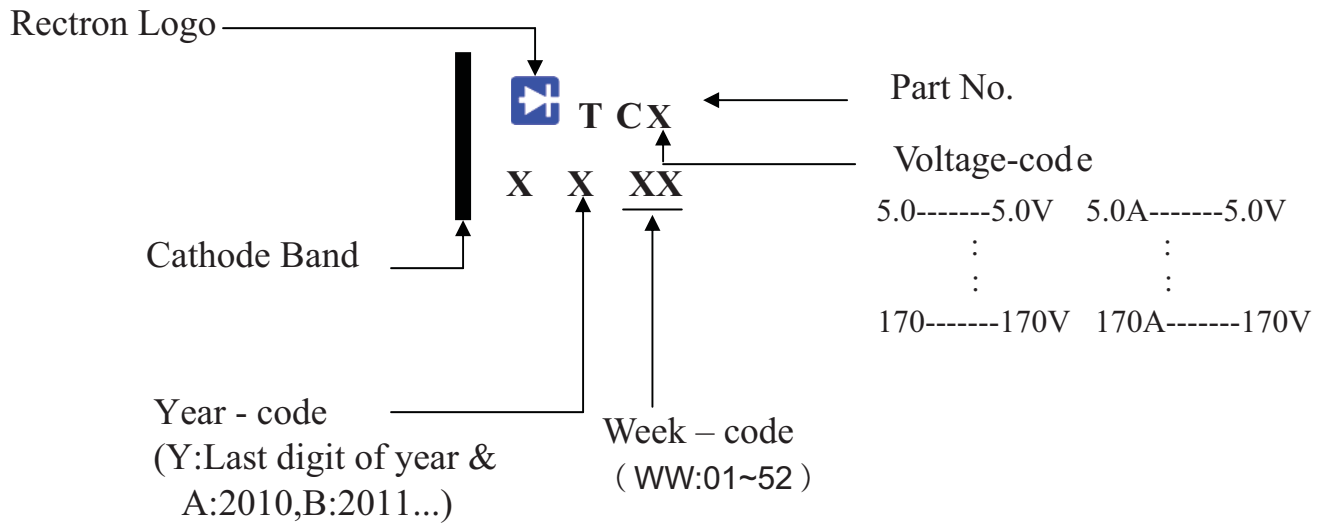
Rectron Logo

T CX

Part No.

Voltage-code

X X XX

5.0-------5.0V 5.0A-------5.0V
: :
: :
170-------170V 170A-------170V

Cathode Band

Year - code
(Y:Last digit of year &
A:2010,B:2011...)

Week – code
（WW:01~52）